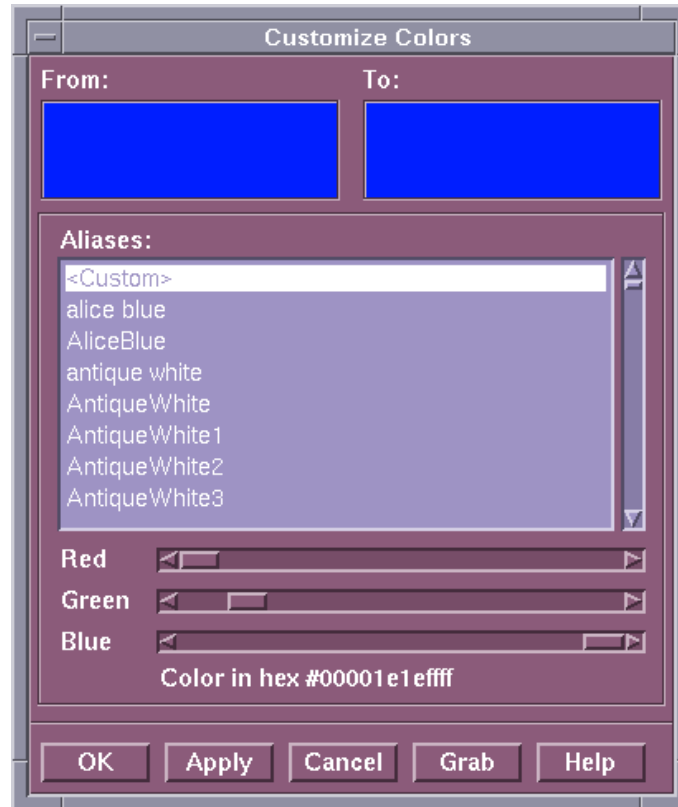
Customize Colors

From:

To:

Aliases:

<Custom>
alice blue
AliceBlue
antique white
AntiqueWhite
AntiqueWhite1
AntiqueWhite2
AntiqueWhite3

Red

Green

Blue

Color in hex #00001e1effff

OK Apply Cancel Grab Help